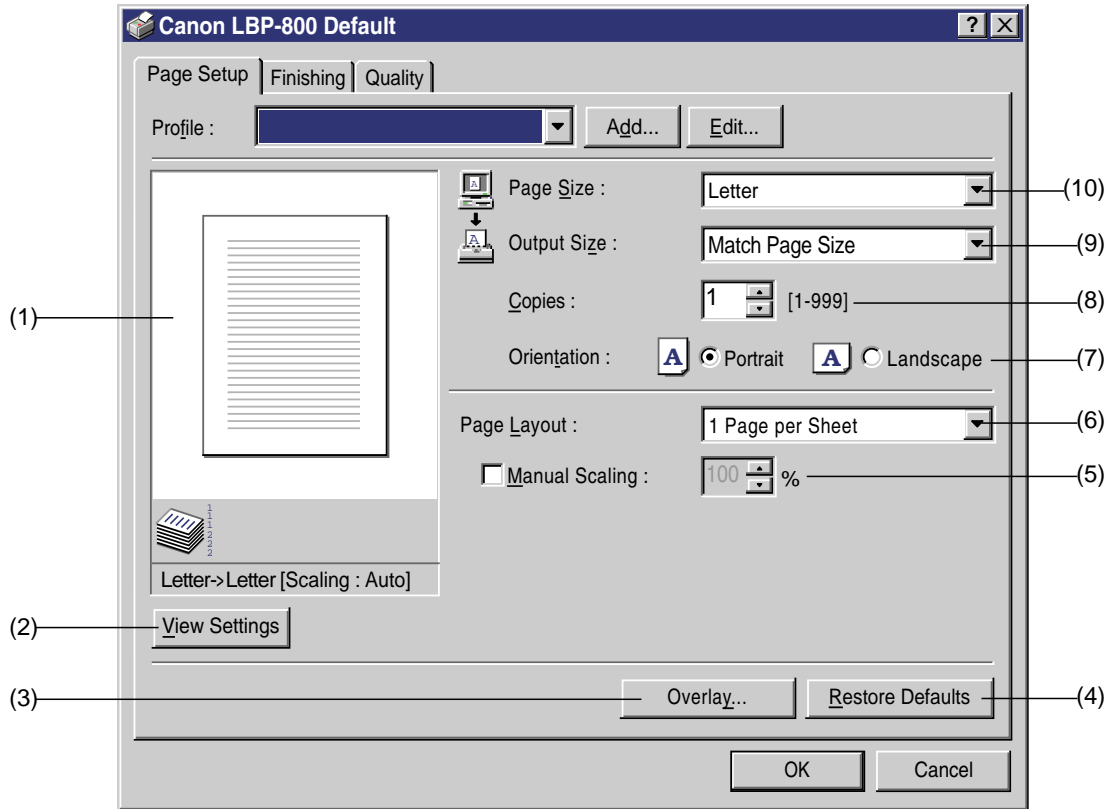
Canon LBP-800 Default

?

Page Setup | Finishing | Quality

Profile : Add... Edit...

Page Size : Letter (10)

Output Size : Match Page Size (9)

Copies : 1 [1-999] (8)

Orientation : A Portrait A Landscape (7)

Page Layout : 1 Page per Sheet (6)

Manual Scaling : 100 % (5)

(1)

Letter->Letter [Scaling : Auto]

(2) View Settings

(3) Overlay... Restore Defaults (4)

OK Cancel